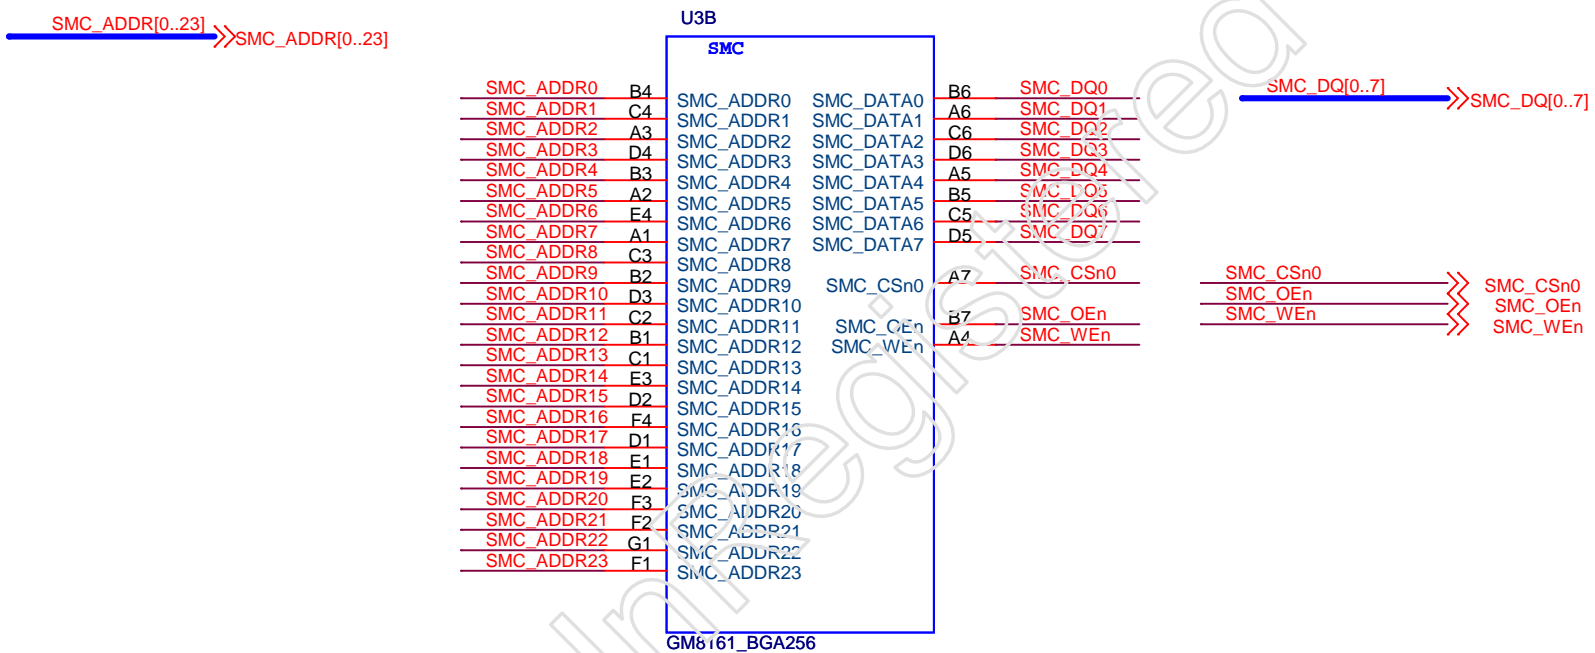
SMC_ADDR[0..23]
SMC_ADDR[0..23]

U3B
SMC

SMC_ADDR0 B4
SMC_ADDR1 C4
SMC_ADDR2 A3
SMC_ADDR3 D4
SMC_ADDR4 B3
SMC_ADDR5 A2
SMC_ADDR6 E4
SMC_ADDR7 A1
SMC_ADDR8 C3
SMC_ADDR9 B2
SMC_ADDR10 D3
SMC_ADDR11 C2
SMC_ADDR12 B1
SMC_ADDR13 C1
SMC_ADDR14 E3
SMC_ADDR15 D2
SMC_ADDR16 F4
SMC_ADDR17 D1
SMC_ADDR18 E1
SMC_ADDR19 E2
SMC_ADDR20 F3
SMC_ADDR21 F2
SMC_ADDR22 G1
SMC_ADDR23 F1

SMC_ADDR0
SMC_ADDR1
SMC_ADDR2
SMC_ADDR3
SMC_ADDR4
SMC_ADDR5
SMC_ADDR6
SMC_ADDR7
SMC_ADDR8
SMC_ADDR9
SMC_ADDR10
SMC_ADDR11
SMC_ADDR12
SMC_ADDR13
SMC_ADDR14
SMC_ADDR15
SMC_ADDR16
SMC_ADDR17
SMC_ADDR18
SMC_ADDR19
SMC_ADDR20
SMC_ADDR21
SMC_ADDR22
SMC_ADDR23

SMC_DATA0 B6 SMC_DQ0
SMC_DATA1 A6 SMC_DQ1
SMC_DATA2 C6 SMC_DQ2
SMC_DATA3 D6 SMC_DQ3
SMC_DATA4 A5 SMC_DQ4
SMC_DATA5 B5 SMC_DQ5
SMC_DATA6 C5 SMC_DQ6
SMC_DATA7 D5 SMC_DQ7

SMC_CSn0 A7 SMC_CSn0

SMC_OEn B7 SMC_OEn
SMC_WEn A4 SMC_WEn

GM8161_BGA256

SMC_DQ[0..7]
SMC_DQ[0..7]

SMC_CSn0
SMC_OEn
SMC_WEn
SMC_CSn0
SMC_OEn
SMC_WEn